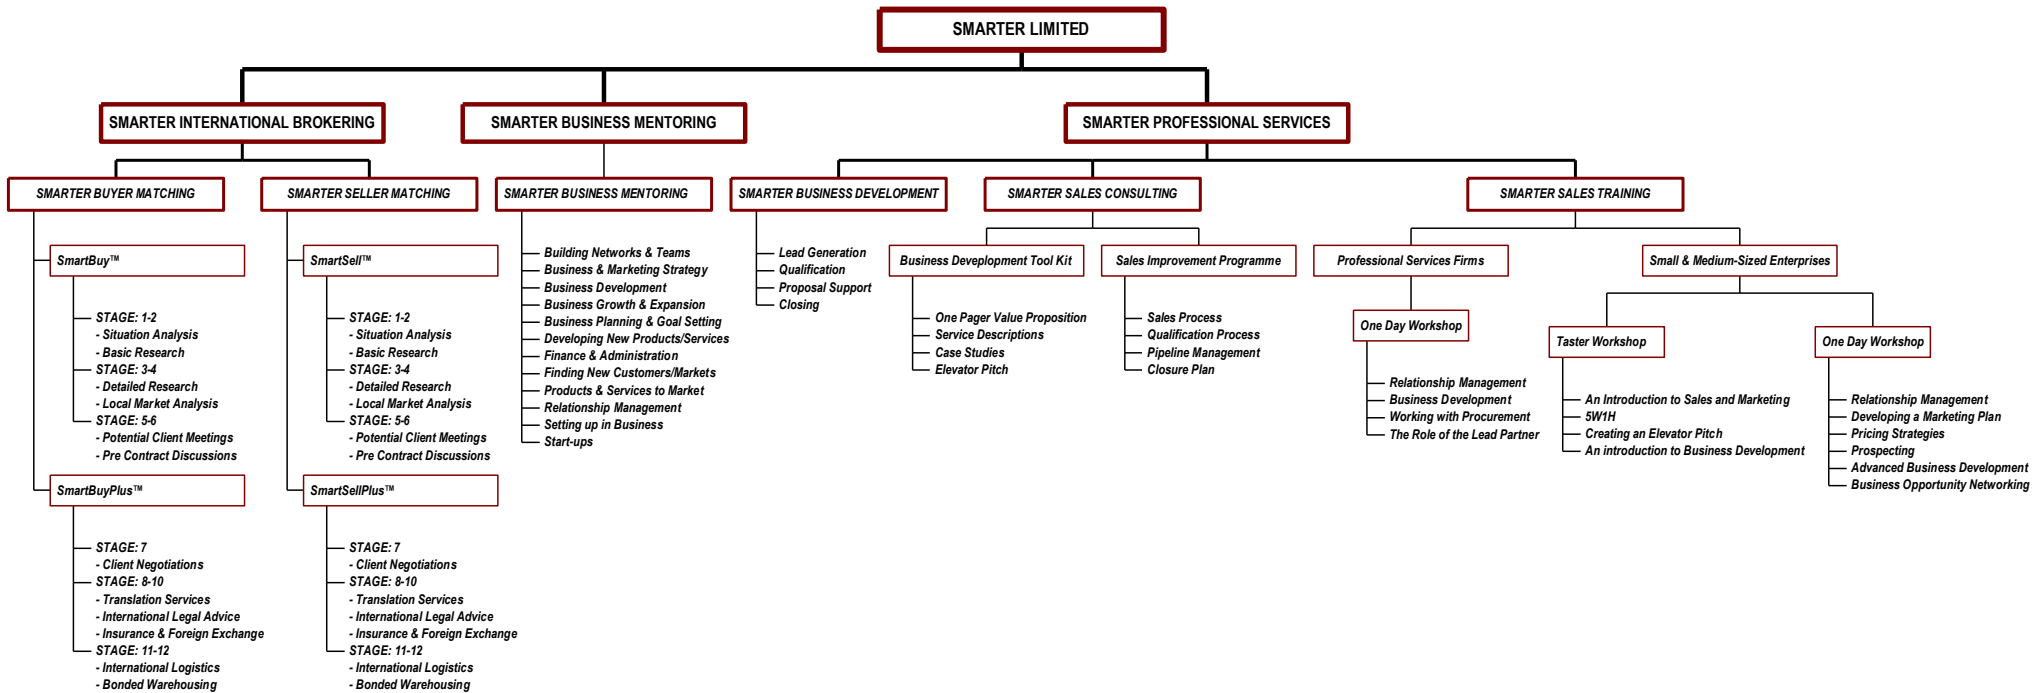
SMARTER LIMITED

SMARTER INTERNATIONAL BROKERING

SMARTER BUSINESS MENTORING

SMARTER PROFESSIONAL SERVICES

SMARTER BUYER MATCHING

SmartBuy™

STAGE: 1-2
- Situation Analysis
- Basic Research
STAGE: 3-4
- Detailed Research
- Local Market Analysis
STAGE: 5-6
- Potential Client Meetings
- Pre Contract Discussions

SmartBuyPlus™

STAGE: 7
- Client Negotiations
STAGE: 8-10
- Translation Services
- International Legal Advice
- Insurance & Foreign Exchange
STAGE: 11-12
- International Logistics
- Bonded Warehousing

SMARTER SELLER MATCHING

SmartSell™

STAGE: 1-2
- Situation Analysis
- Basic Research
STAGE: 3-4
- Detailed Research
- Local Market Analysis
STAGE: 5-6
- Potential Client Meetings
- Pre Contract Discussions

SmartSellPlus™

STAGE: 7
- Client Negotiations
STAGE: 8-10
- Translation Services
- International Legal Advice
- Insurance & Foreign Exchange
STAGE: 11-12
- International Logistics
- Bonded Warehousing

SMARTER BUSINESS MENTORING

Building Networks & Teams
Business & Marketing Strategy
Business Development
Business Growth & Expansion
Business Planning & Goal Setting
Developing New Products/Services
Finance & Administration
Finding New Customers/Markets
Products & Services to Market
Relationship Management
Setting up in Business
Start-ups

SMARTER BUSINESS DEVELOPMENT

Lead Generation
Qualification
Proposal Support
Closing

SMARTER SALES CONSULTING

Business Deveplopment Tool Kit

One Pager Value Proposition
Service Descriptions
Case Studies
Elevator Pitch

Sales Improvement Programme

Sales Process
Qualification Process
Pipeline Management
Closure Plan

SMARTER SALES TRAINING

Professional Services Firms

One Day Workshop

Relationship Management
Business Development
Working with Procurement
The Role of the Lead Partner

Small & Medium-Sized Enterprises

Taster Workshop

An Introduction to Sales and Marketing
5W1H
Creating an Elevator Pitch
An introduction to Business Development

One Day Workshop

Relationship Management
Developing a Marketing Plan
Pricing Strategies
Prospecting
Advanced Business Development
Business Opportunity Networking